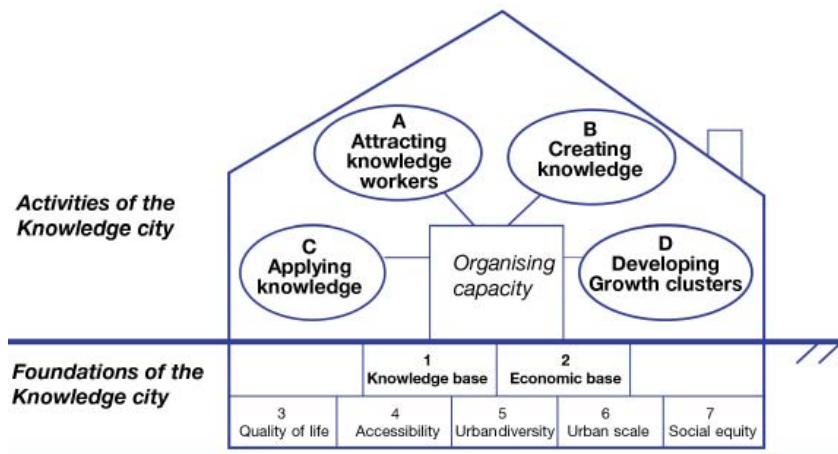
A
Attracting knowledge workers

B
Creating knowledge

Activities of the Knowledge city

C
Applying knowledge

Organising capacity

D
Developing Growth clusters

Foundations of the Knowledge city

1
Knowledge base

2
Economic base

3
Quality of life

4
Accessibility

5
Urbandiversity

6
Urban scale

7
Social equity